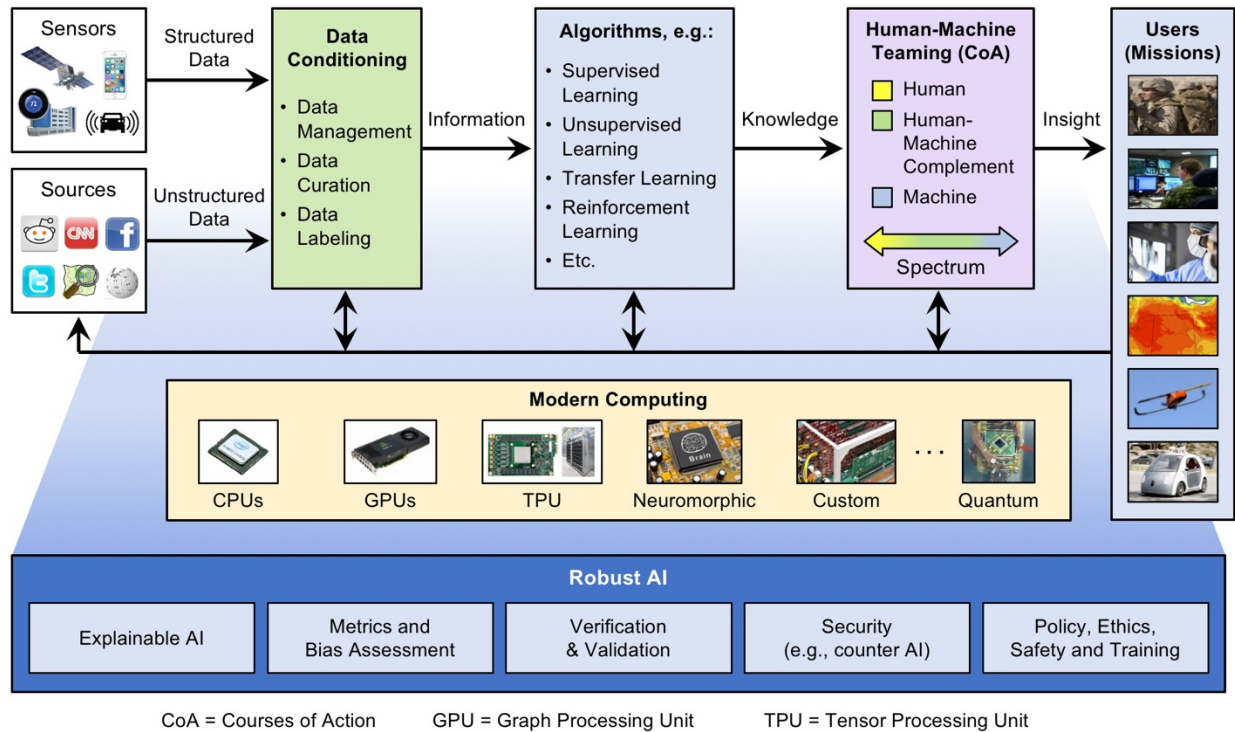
Sensors

Structured Data

Sources

Unstructured Data

Data Conditioning

- Data Management
- Data Curation
- Data Labeling

Information

Algorithms, e.g.:

- Supervised Learning
- Unsupervised Learning
- Transfer Learning
- Reinforcement Learning
- Etc.

Knowledge

Human-Machine Teaming (CoA)

Human

Human-Machine Complement

Machine

Spectrum

Insight

Users (Missions)

Modern Computing

CPUs

GPUs

TPU

Neuromorphic

Custom

...

Quantum

Robust AI

Explainable AI

Metrics and Bias Assessment

Verification & Validation

Security (e.g., counter AI)

Policy, Ethics, Safety and Training

CoA = Courses of Action GPU = Graph Processing Unit TPU = Tensor Processing Unit